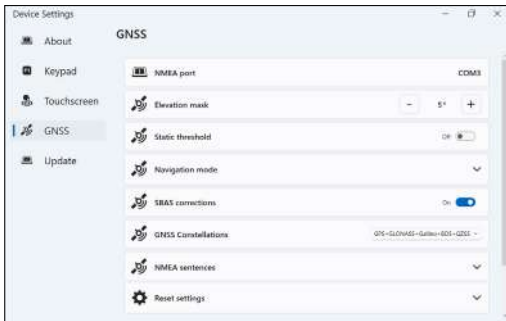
Device Settings

About

Keypad

Touchscreen

GNSS

Update

GNSS

NMEA port COM3

Elevation mask − 5° +

Static threshold Off

Navigation mode

SBAS corrections On

GNSS Constellations GPS+GLONASS+Galileo+BDS+QZSS

NMEA sentences

Reset settings